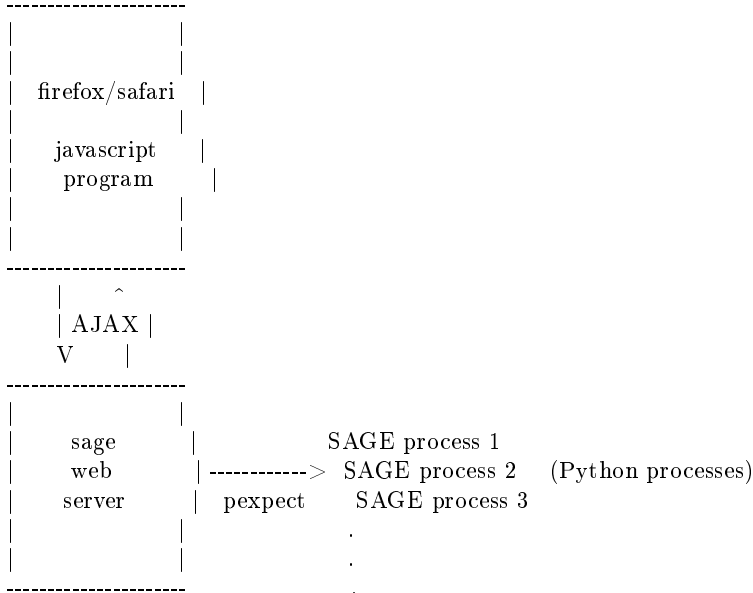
----------------------
|                    |
|                    |
|   firefox/safari   |
|                    |
|     javascript     |
|      program       |
|                    |
|                    |
----------------------
      |      ^
      | AJAX |
      V      |
----------------------
|                    |
|       sage         |                SAGE process 1
|       web          | ------------>  SAGE process 2    (Python processes)
|      server        |   pexpect      SAGE process 3
|                    |                    .
|                    |                    .
----------------------                    .